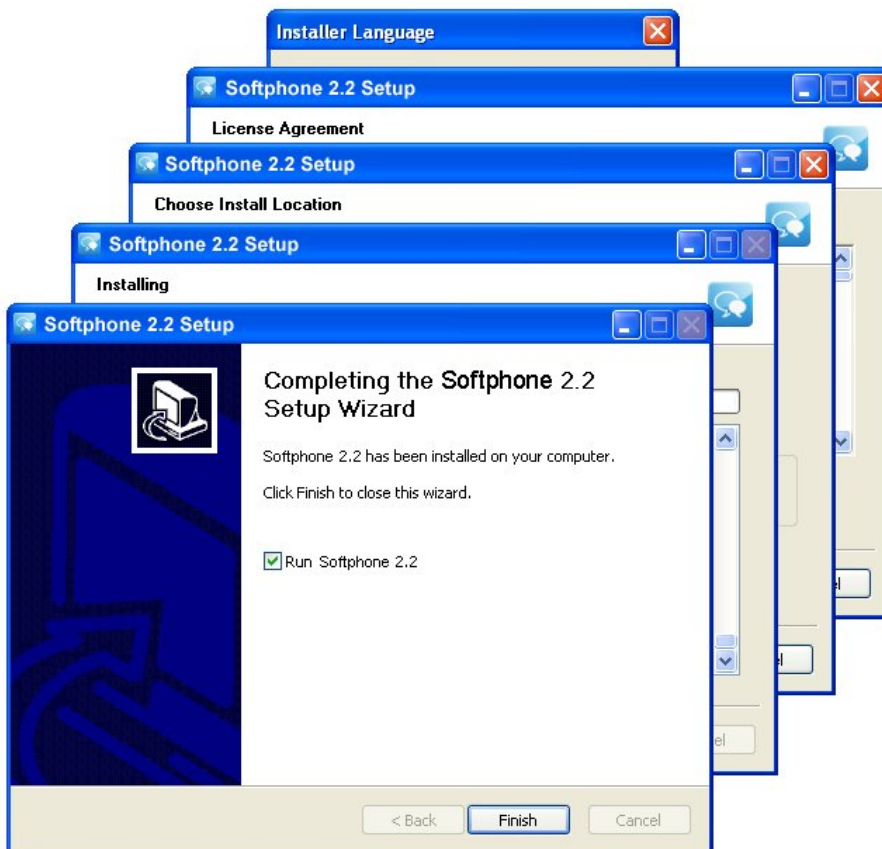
Installer Language

Softphone 2.2 Setup

License Agreement

Softphone 2.2 Setup

Choose Install Location

Softphone 2.2 Setup

Installing

Softphone 2.2 Setup

Completing the Softphone 2.2 Setup Wizard

Softphone 2.2 has been installed on your computer.

Click Finish to close this wizard.

Run Softphone 2.2

< Back

Finish

Cancel